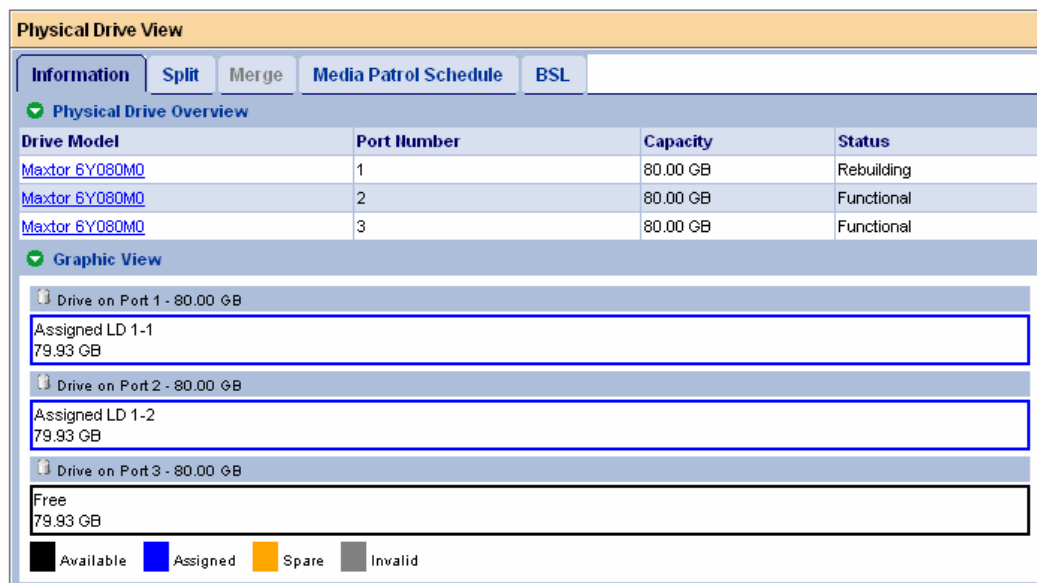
Physical Drive View

Information | Split | Merge | Media Patrol Schedule | BSL

Physical Drive Overview

| Drive Model | Port Number | Capacity | Status |
|---|---|---|---|
| Maxtor 6Y080M0 | 1 | 80.00 GB | Rebuilding |
| Maxtor 6Y080M0 | 2 | 80.00 GB | Functional |
| Maxtor 6Y080M0 | 3 | 80.00 GB | Functional |

Graphic View

Drive on Port 1 - 80.00 GB

Assigned LD 1-1
79.93 GB

Drive on Port 2 - 80.00 GB

Assigned LD 1-2
79.93 GB

Drive on Port 3 - 80.00 GB

Free
79.93 GB

Available Assigned Spare Invalid